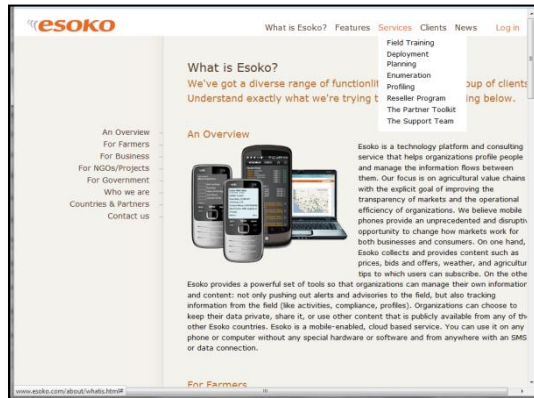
esoko

What is Esoko? Features Services Clients News Log in

Field Training
Deployment
Planning
Enumeration
Profiling
Reseller Program
The Partner Toolkit
The Support Team

What is Esoko?
We've got a diverse range of functionlit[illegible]oup of clients
Understand exactly what we're trying t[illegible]ing below.

An Overview
For Farmers
For Business
For NGOs/Projects
For Government
Who we are
Countries & Partners
Contact us

An Overview

Esoko is a technology platform and consulting service that helps organizations profile people and manage the information flows between them. Our focus is on agricultural value chains with the explicit goal of improving the transparency of markets and the operational efficiency of organizations. We believe mobile phones provide an unprecedented and disrupti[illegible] opportunity to change how markets work for both businesses and consumers. On one hand, Esoko collects and provides content such as prices, bids and offers, weather, and agricultu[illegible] tips to which users can subscribe. On the othe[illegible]

Esoko provides a powerful set of tools so that organizations can manage their own informatio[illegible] and content: not only pushing out alerts and advisories to the field, but also tracking information from the field (like activities, compliance, profiles). Organizations can choose to keep their data private, share it, or use other content that is publicly available from any of th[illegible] other Esoko countries. Esoko is a mobile-enabled, cloud based service. You can use it on any phone or computer without any special hardware or software and from anywhere with an SMS or data connection.

For Farmers

www.esoko.com/about/whatis.htm#